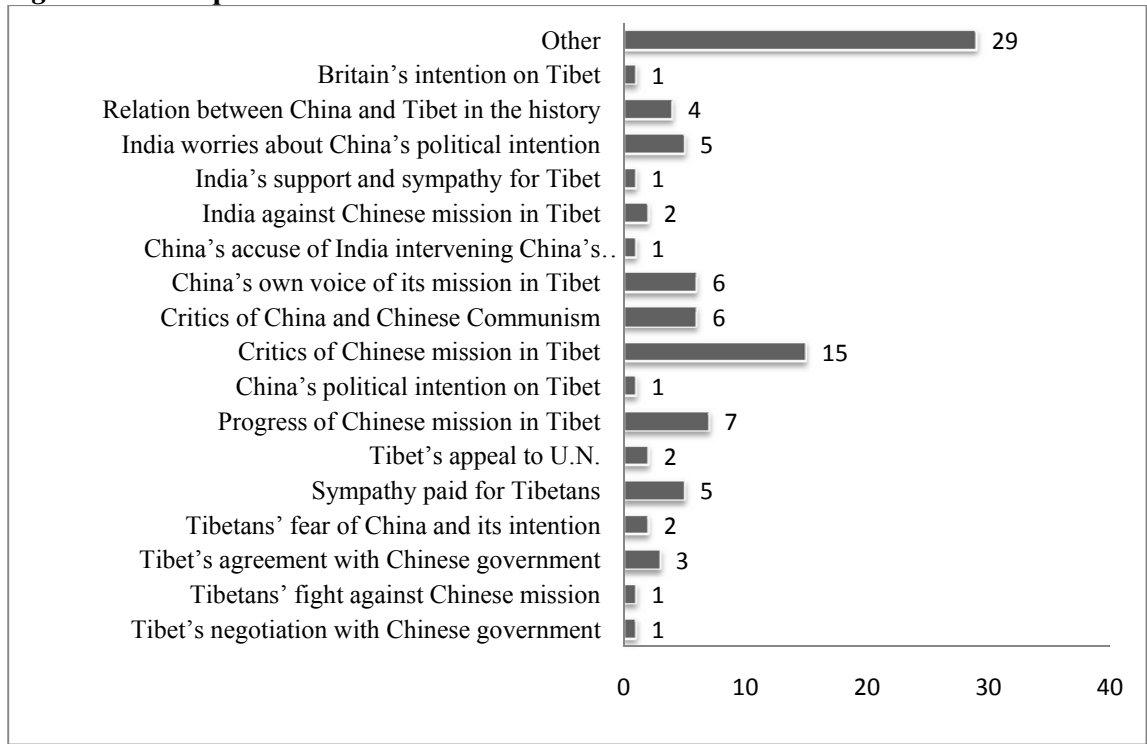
Other 29
Britain’s intention on Tibet 1
Relation between China and Tibet in the history 4
India worries about China’s political intention 5
India’s support and sympathy for Tibet 1
India against Chinese mission in Tibet 2
China’s accuse of India intervening China’s… 1
China’s own voice of its mission in Tibet 6
Critics of China and Chinese Communism 6
Critics of Chinese mission in Tibet 15
China’s political intention on Tibet 1
Progress of Chinese mission in Tibet 7
Tibet’s appeal to U.N. 2
Sympathy paid for Tibetans 5
Tibetans’ fear of China and its intention 2
Tibet’s agreement with Chinese government 3
Tibetans’ fight against Chinese mission 1
Tibet’s negotiation with Chinese government 1

0 10 20 30 40